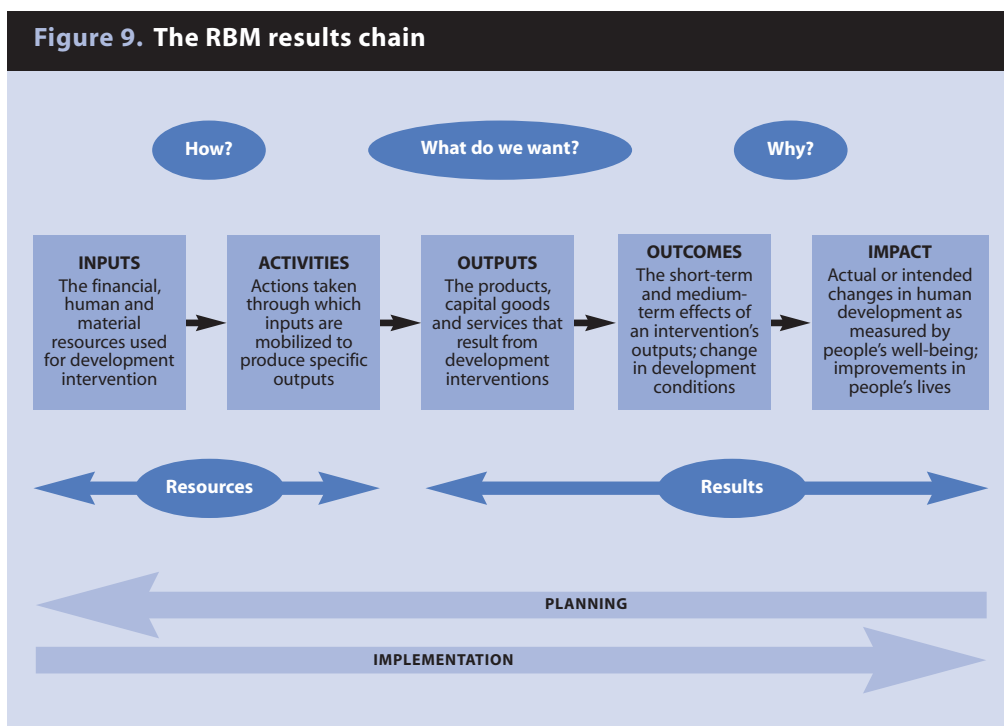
Figure 9. The RBM results chain

How?

What do we want?

Why?

INPUTS
The financial, human and material resources used for development intervention

ACTIVITIES
Actions taken through which inputs are mobilized to produce specific outputs

OUTPUTS
The products, capital goods and services that result from development interventions

OUTCOMES
The short-term and medium-term effects of an intervention's outputs; change in development conditions

IMPACT
Actual or intended changes in human development as measured by people's well-being; improvements in people's lives

Resources

Results

PLANNING

IMPLEMENTATION